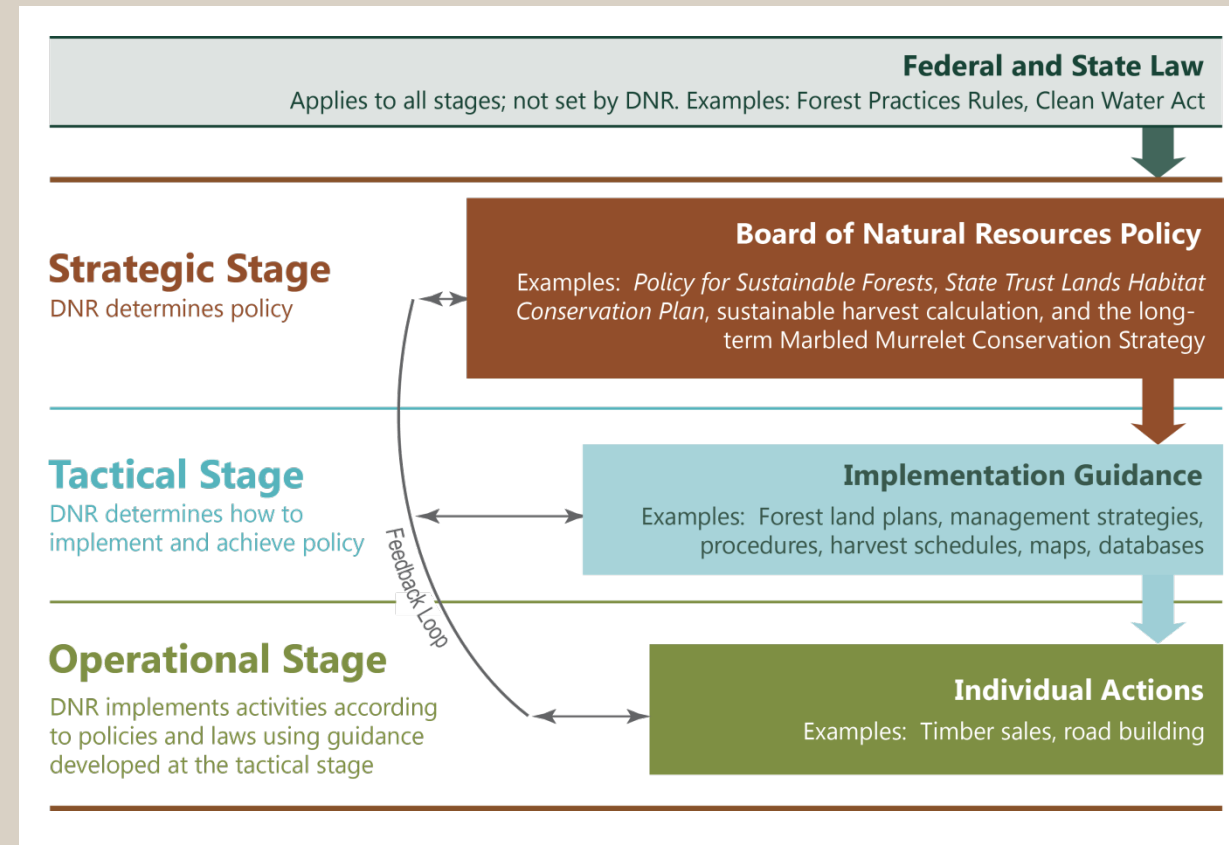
Federal and State Law
Applies to all stages; not set by DNR. Examples: Forest Practices Rules, Clean Water Act

Strategic Stage
DNR determines policy

Board of Natural Resources Policy
Examples: *Policy for Sustainable Forests*, *State Trust Lands Habitat Conservation Plan*, sustainable harvest calculation, and the long-term Marbled Murrelet Conservation Strategy

Tactical Stage
DNR determines how to implement and achieve policy

Implementation Guidance
Examples: Forest land plans, management strategies, procedures, harvest schedules, maps, databases

Feedback Loop

Operational Stage
DNR implements activities according to policies and laws using guidance developed at the tactical stage

Individual Actions
Examples: Timber sales, road building